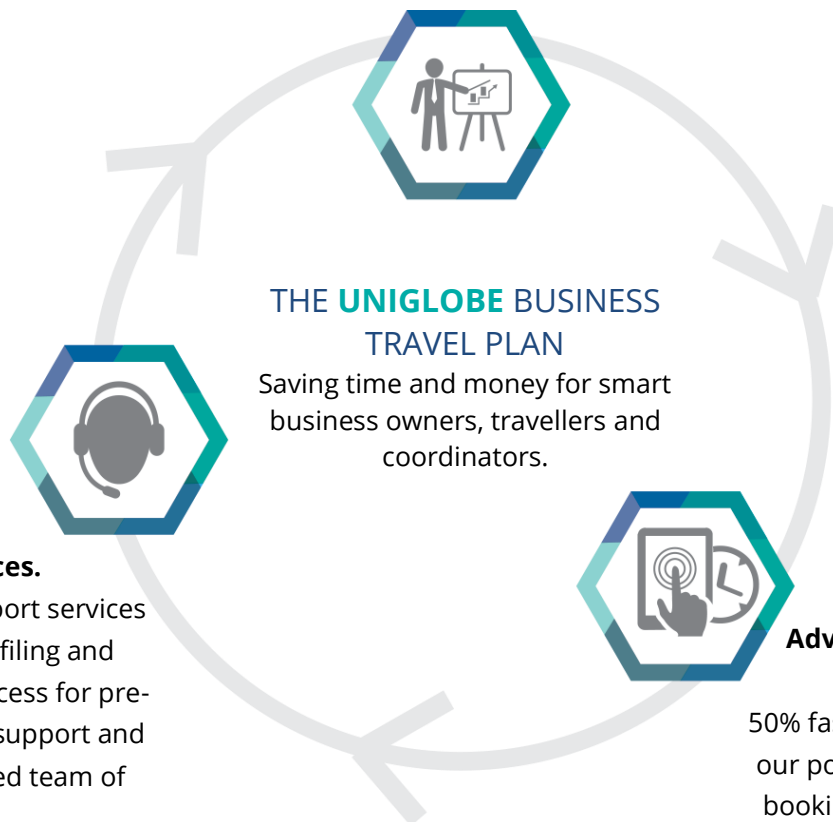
THE UNIGLOBE BUSINESS TRAVEL PLAN

Saving time and money for smart business owners, travellers and coordinators.

ces.

port services

filing and

cess for pre-

support and

ed team of

Adv

50% fa

our po

booki